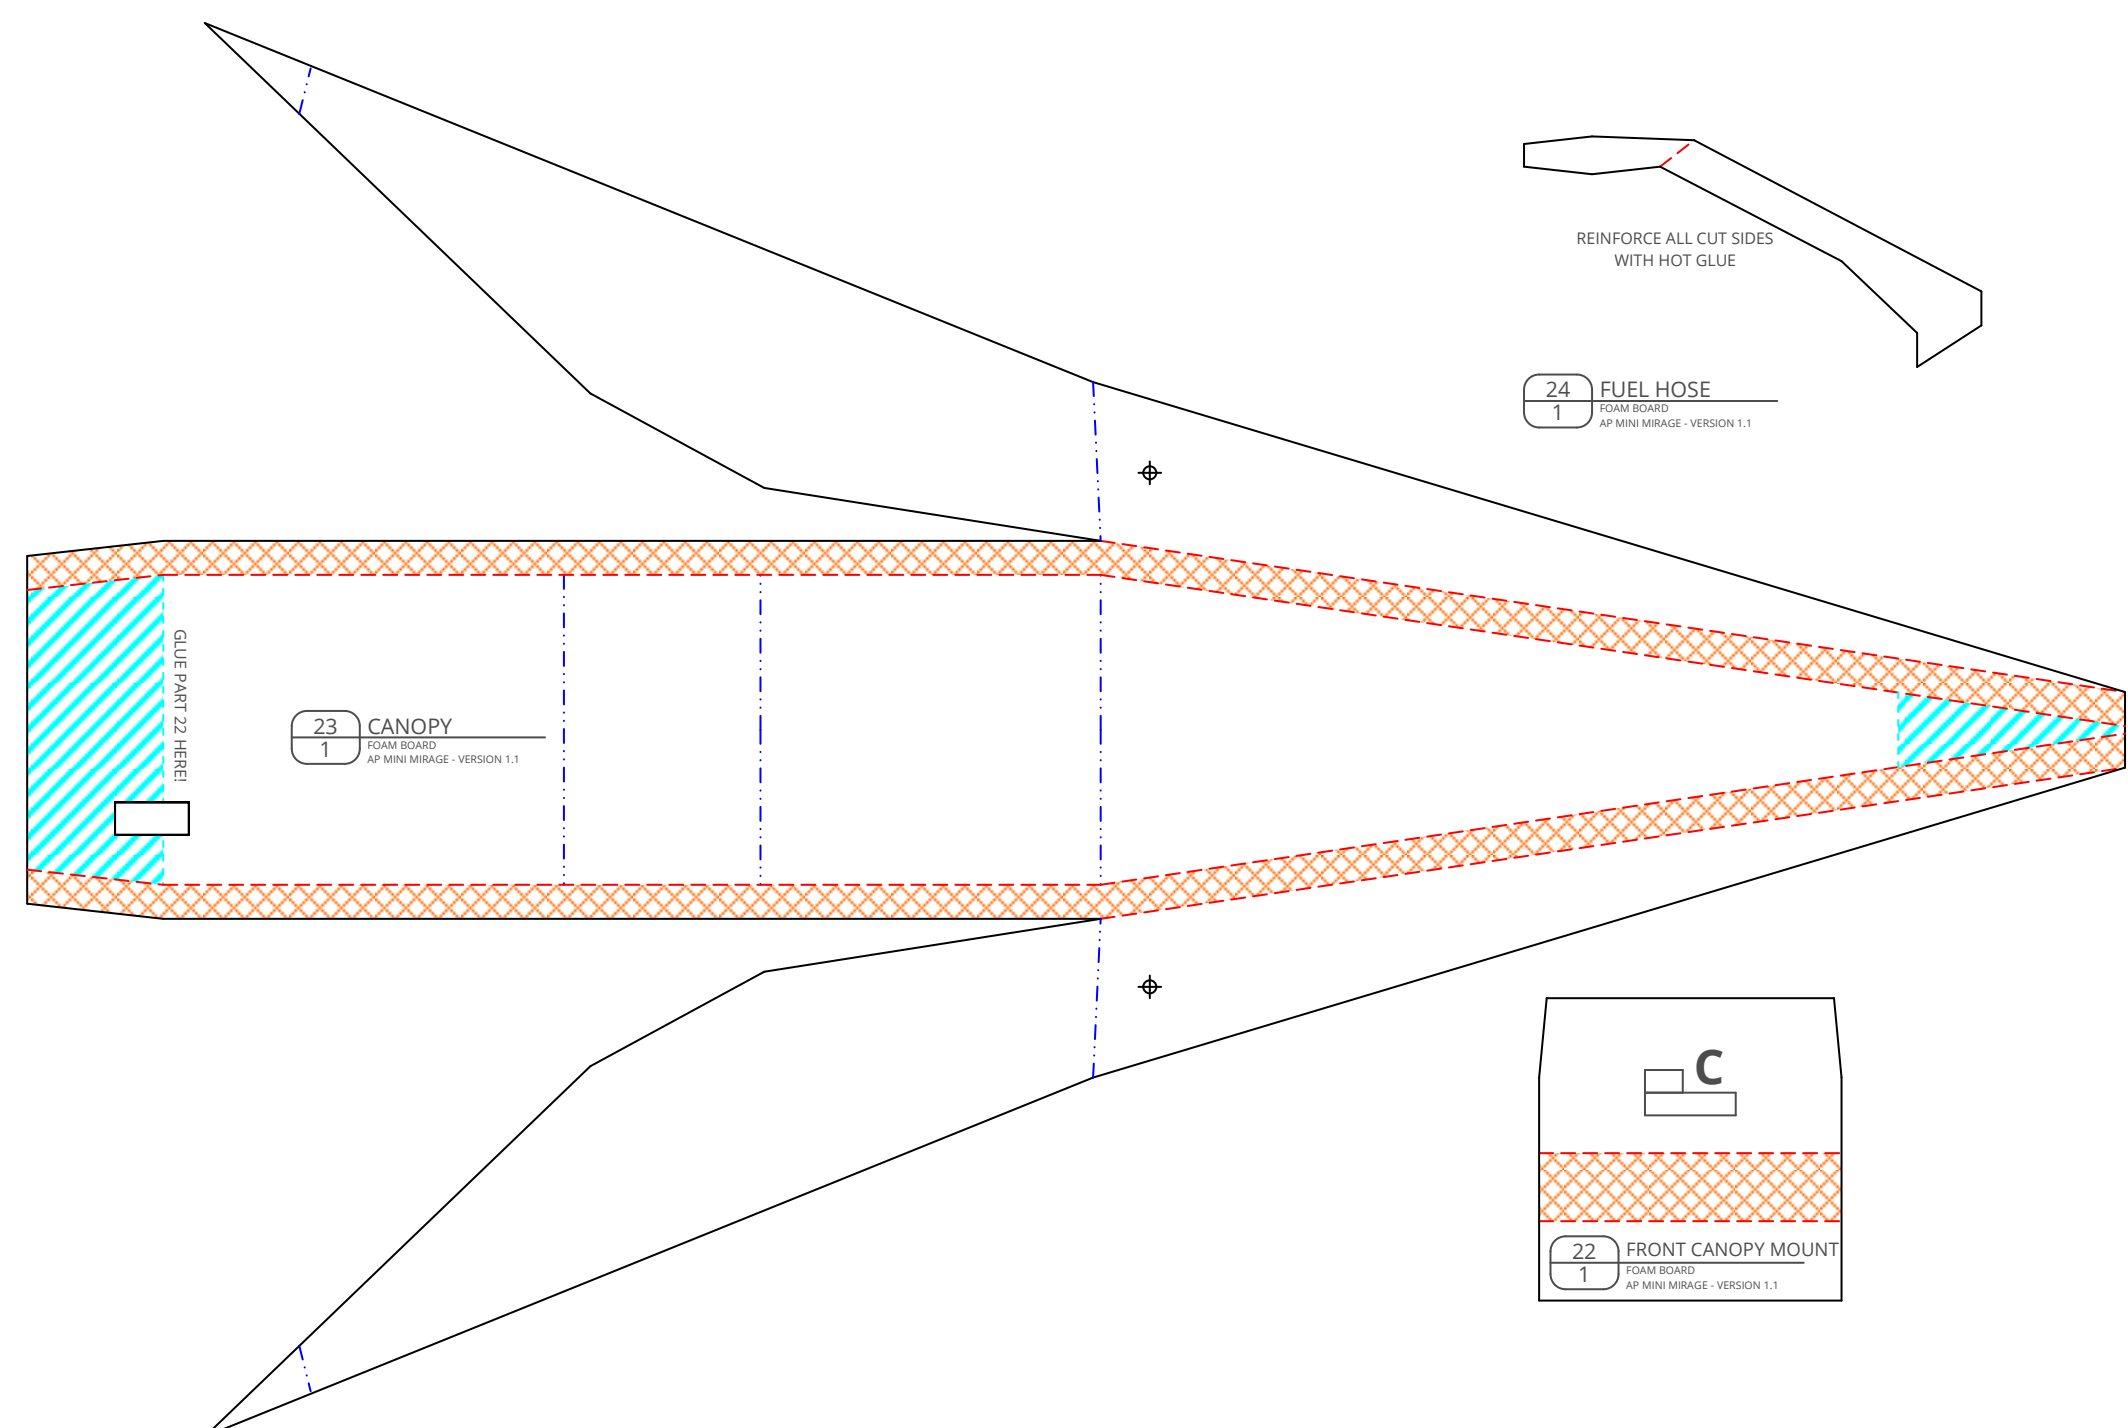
REINFORCE ALL CUT SIDES
WITH HOT GLUE

24
1
FUEL HOSE
FOAM BOARD
AP MINI MIRAGE - VERSION 1.1

GLUE PART 22 HERE!

23
1
CANOPY
FOAM BOARD
AP MINI MIRAGE - VERSION 1.1

C

22
1
FRONT CANOPY MOUNT
FOAM BOARD
AP MINI MIRAGE - VERSION 1.1